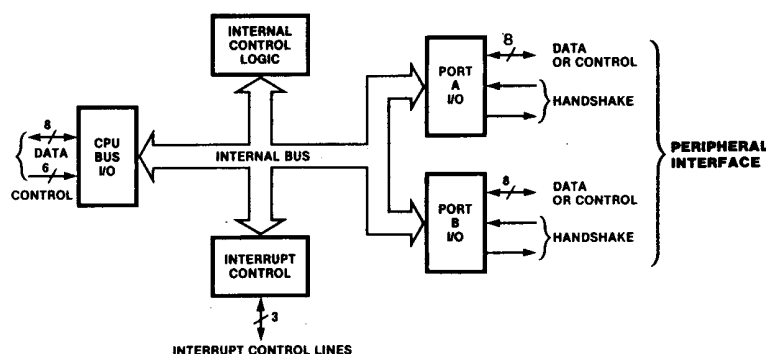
INTERNAL CONTROL LOGIC

8

DATA

6

CONTROL

CPU BUS I/O

INTERNAL BUS

INTERRUPT CONTROL

3

INTERRUPT CONTROL LINES

PORT A I/O

8

DATA OR CONTROL

HANDSHAKE

PORT B I/O

8

DATA OR CONTROL

HANDSHAKE

PERIPHERAL INTERFACE